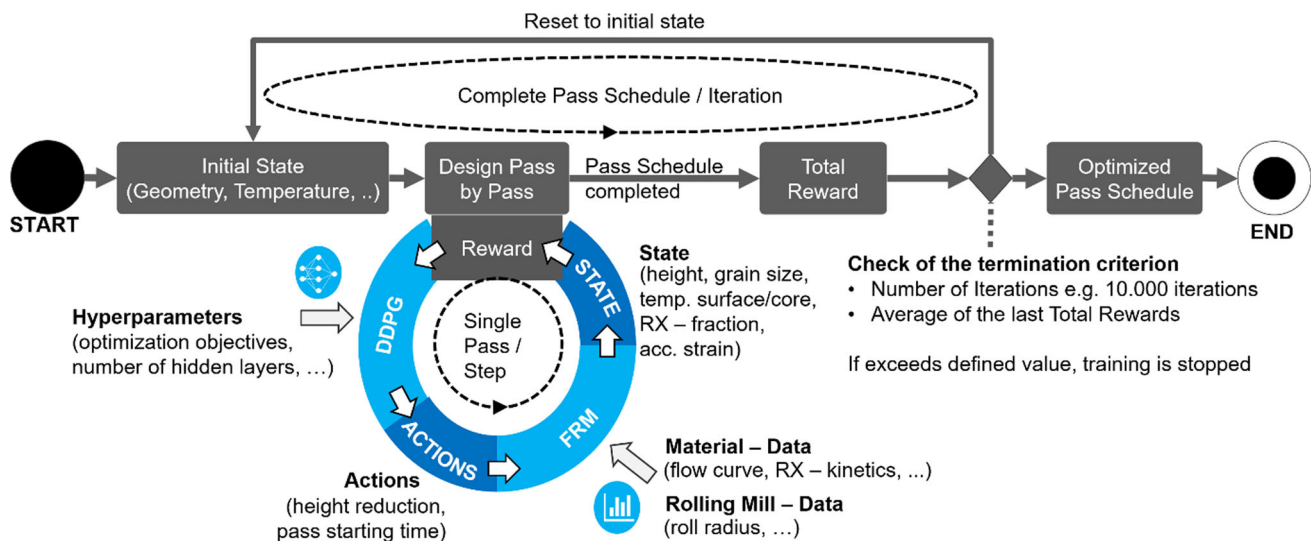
Reset to initial state

Complete Pass Schedule / Iteration

START

Initial State (Geometry, Temperature, ..)

Design Pass by Pass

Pass Schedule completed

Total Reward

Optimized Pass Schedule

END

Reward

STATE

DDPG

Single Pass / Step

ACTIONS

FRM

State (height, grain size, temp. surface/core, RX – fraction, acc. strain)

Check of the termination criterion
• Number of Iterations e.g. 10.000 iterations
• Average of the last Total Rewards

If exceeds defined value, training is stopped

Hyperparameters (optimization objectives, number of hidden layers, …)

Actions (height reduction, pass starting time)

Material – Data (flow curve, RX – kinetics, ...)

Rolling Mill – Data (roll radius, …)